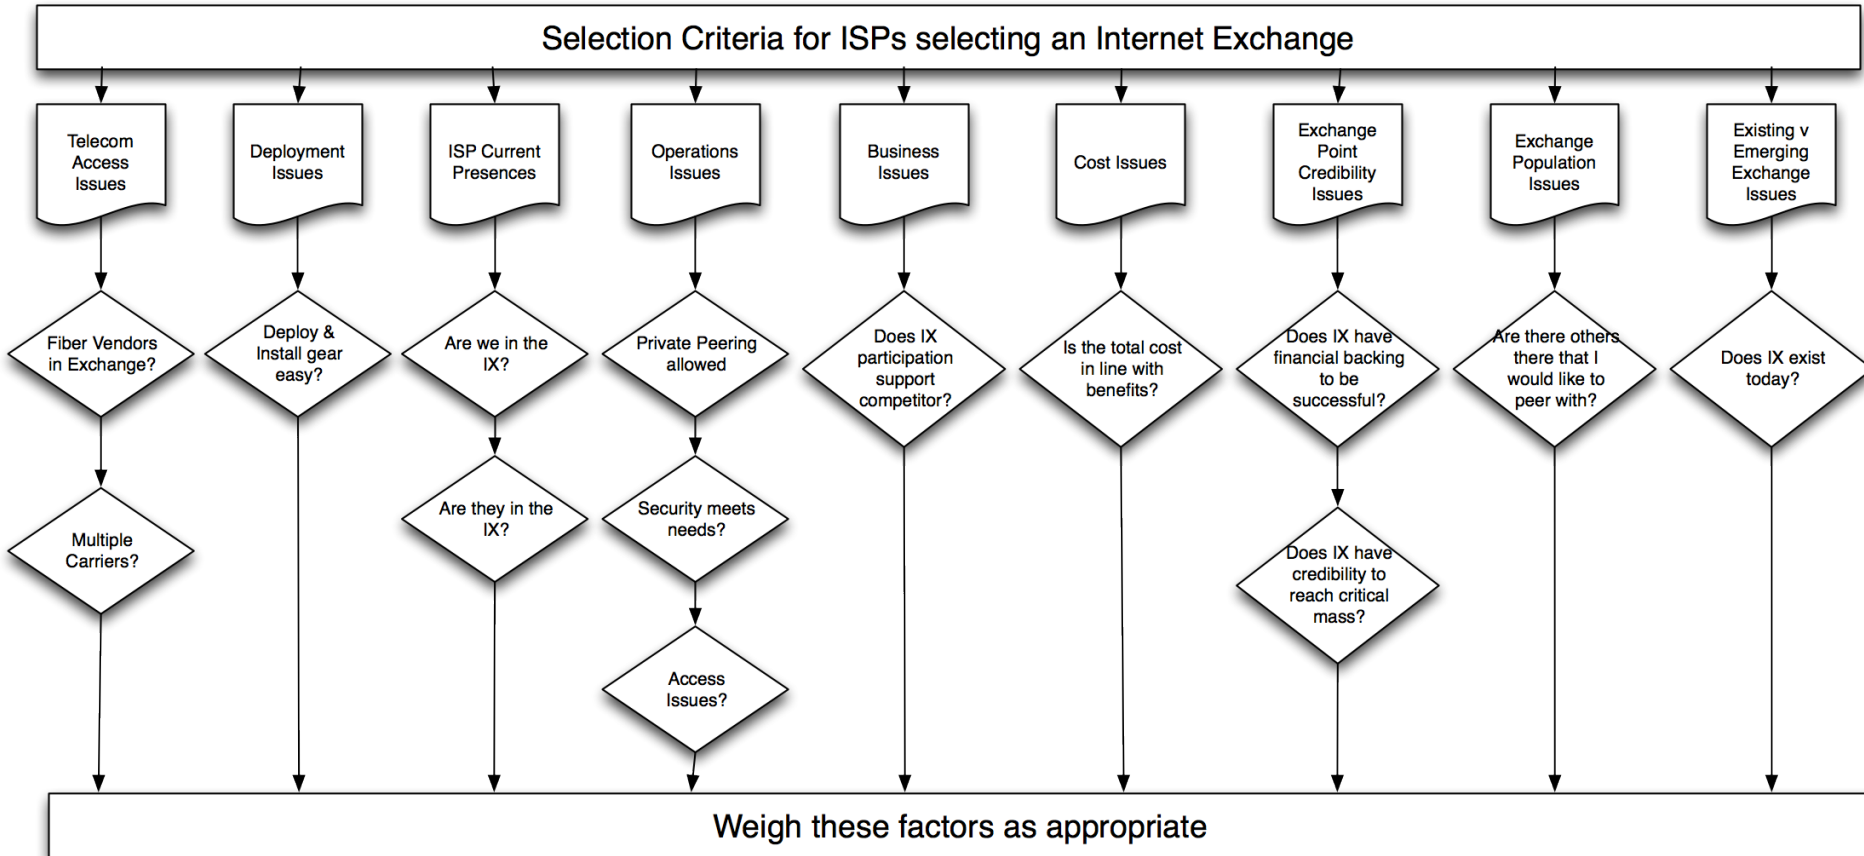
Selection Criteria for ISPs selecting an Internet Exchange

Telecom Access Issues

Fiber Vendors in Exchange?

Multiple Carriers?

Deployment Issues

Deploy & Install gear easy?

ISP Current Presences

Are we in the IX?

Are they in the IX?

Operations Issues

Private Peering allowed

Security meets needs?

Access Issues?

Business Issues

Does IX participation support competitor?

Cost Issues

Is the total cost in line with benefits?

Exchange Point Credibility Issues

Does IX have financial backing to be successful?

Does IX have credibility to reach critical mass?

Exchange Population Issues

Are there others there that I would like to peer with?

Existing v Emerging Exchange Issues

Does IX exist today?

Weigh these factors as appropriate